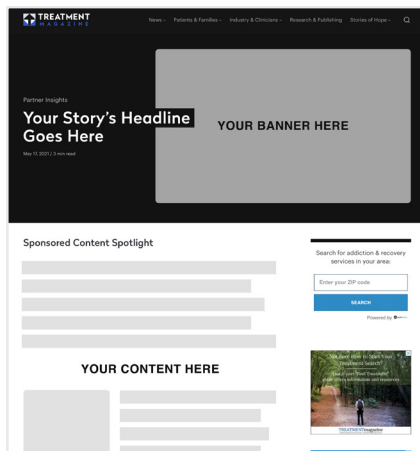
TREATMENT MAGAZINE

News Patients & Families Industry & Clinicians Research & Publishing Stories of Hope

Partner Insights

Your Story's Headline Goes Here

May 17, 2021 | 3 min read

YOUR BANNER HERE

Sponsored Content Spotlight

Search for addiction & recovery services in your area:

Enter your ZIP code

SEARCH

Powered by

YOUR CONTENT HERE

Not Sure How to Start Your Treatment Search?

Read our "Find Treatment" page offers information and resources

TREATMENTmagazine